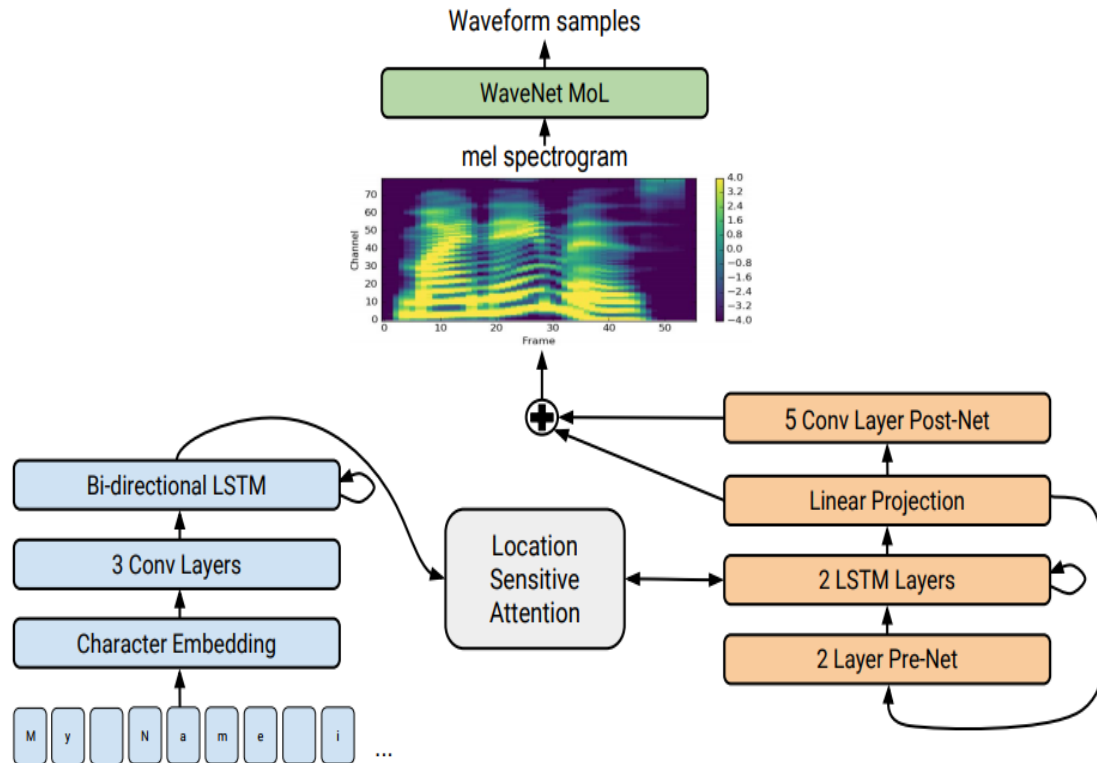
Waveform samples

WaveNet MoL

mel spectrogram

70
60
50
40
30
20
10
0
Channel
0 10 20 30 40 50
Frame

4.0
3.2
2.4
1.6
0.8
0.0
−0.8
−1.6
−2.4
−3.2
−4.0

5 Conv Layer Post-Net

Linear Projection

2 LSTM Layers

2 Layer Pre-Net

Location Sensitive Attention

Bi-directional LSTM

3 Conv Layers

Character Embedding

M y N a m e i ...